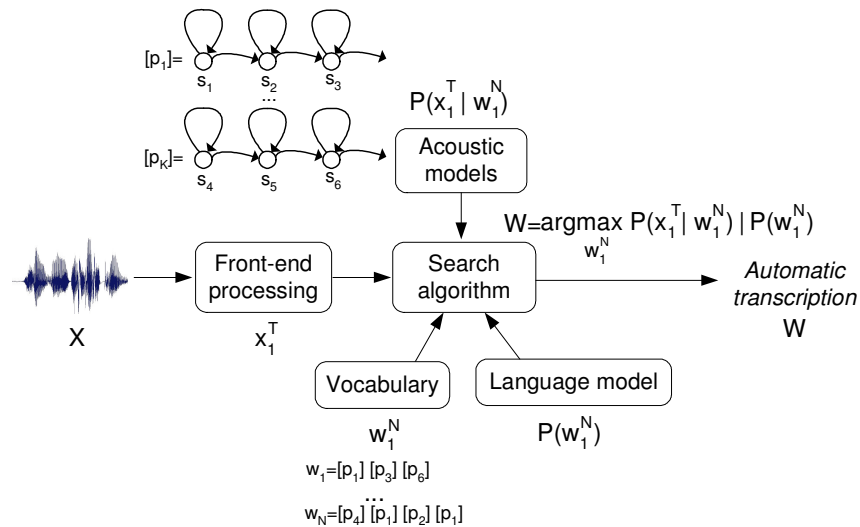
$[p_1]=$

$s_1$ $s_2$ $s_3$

...

$[p_K]=$

$s_4$ $s_5$ $s_6$

$P(x_1^T \mid w_1^N)$

Acoustic models

$W=\underset{w_1^N}{\text{argmax}}\ P(x_1^T \mid w_1^N) \mid P(w_1^N)$

X

Front-end processing

$x_1^T$

Search algorithm

*Automatic transcription*

W

Vocabulary

$w_1^N$

$w_1=[p_1]\ [p_3]\ [p_6]$

...

$w_N=[p_4]\ [p_1]\ [p_2]\ [p_1]$

Language model

$P(w_1^N)$